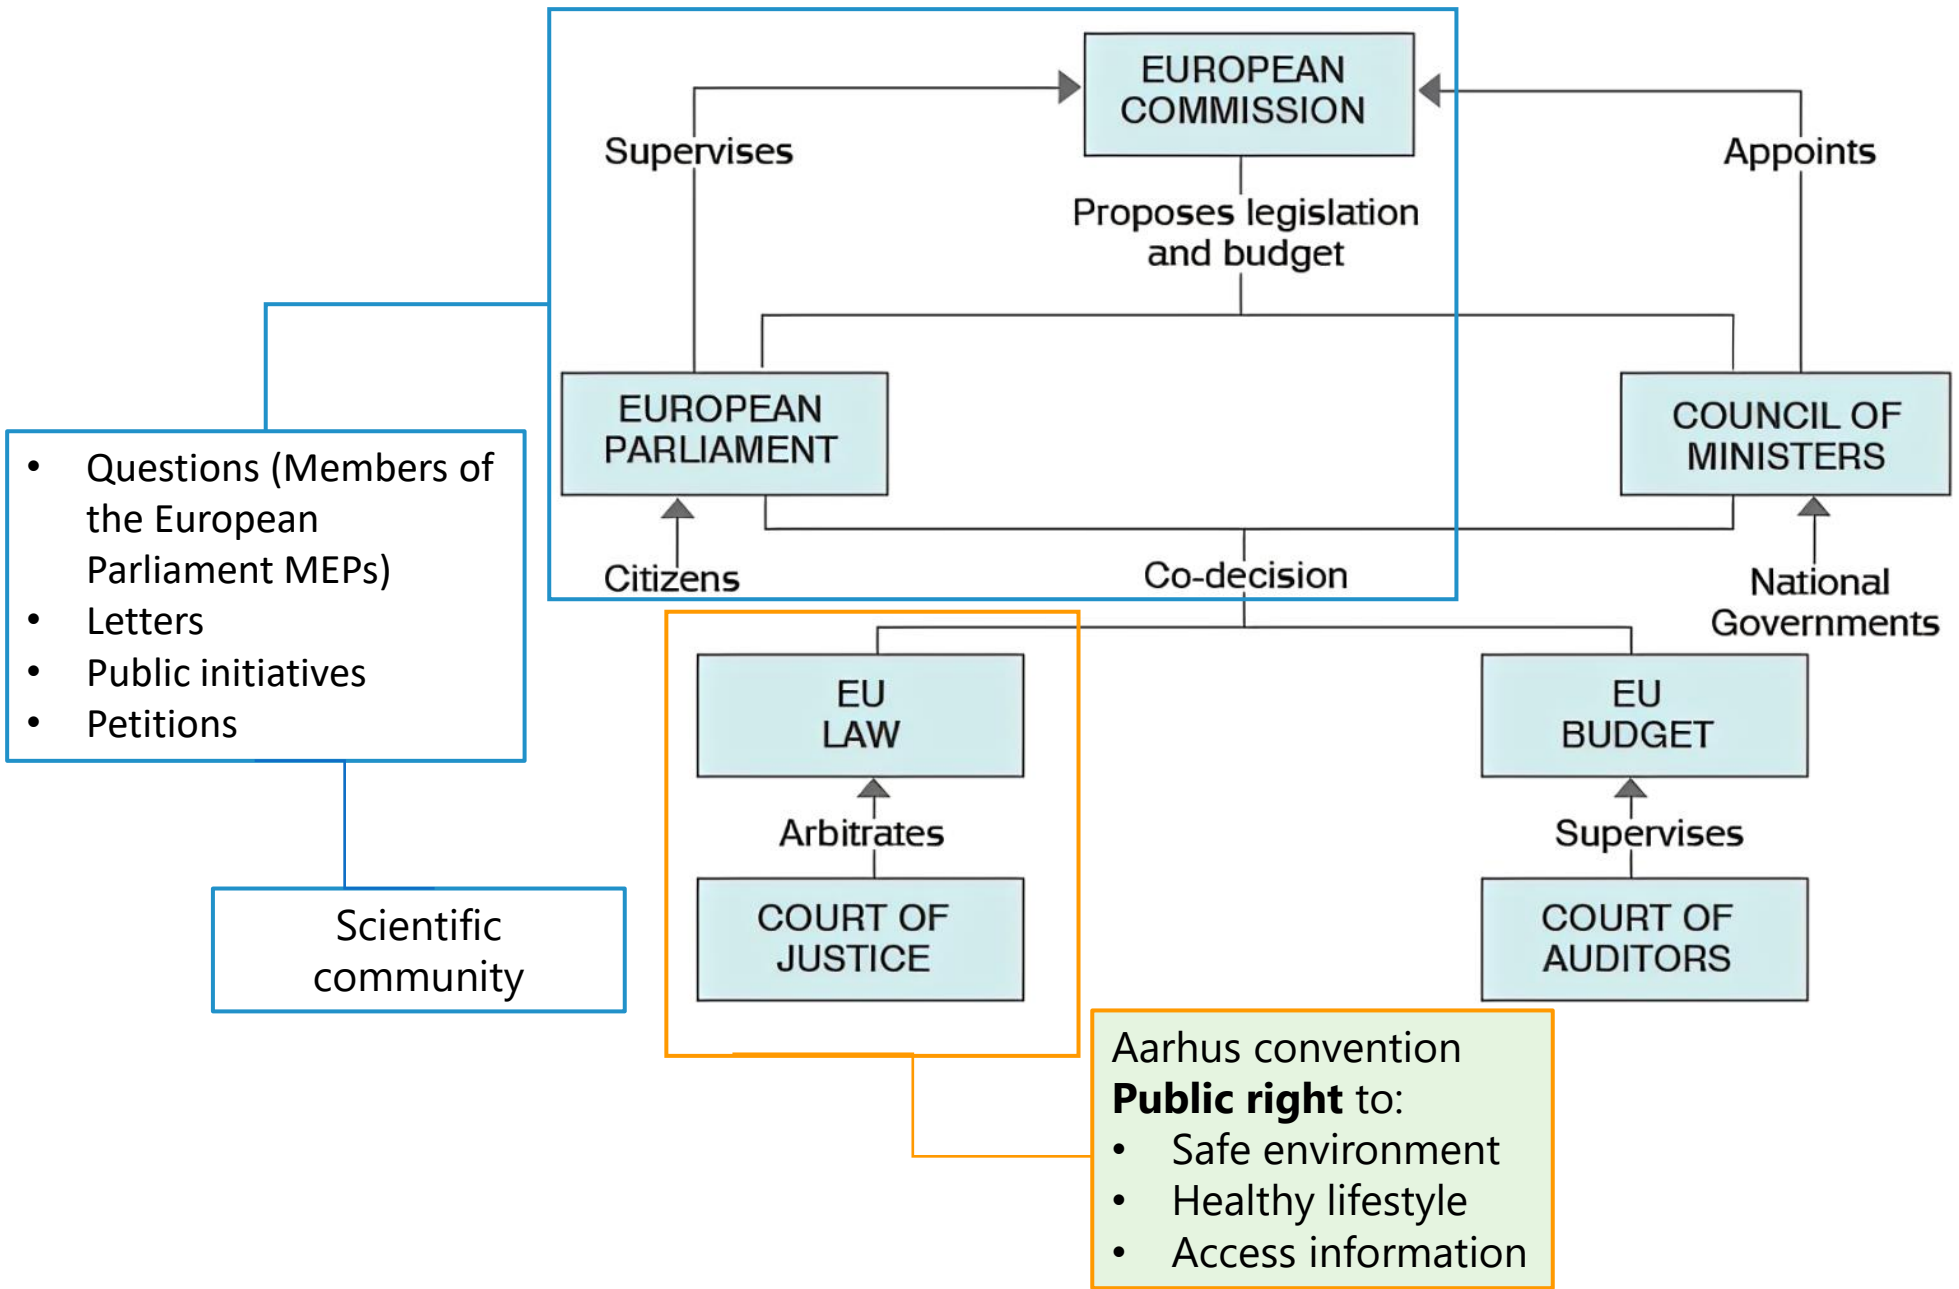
EUROPEAN COMMISSION

Supervises

Appoints

Proposes legislation and budget

EUROPEAN PARLIAMENT

COUNCIL OF MINISTERS

Citizens

Co-decision

National Governments

- Questions (Members of the European Parliament MEPs)
- Letters
- Public initiatives
- Petitions

EU LAW

Arbitrates

COURT OF JUSTICE

EU BUDGET

Supervises

COURT OF AUDITORS

Scientific community

Aarhus convention
**Public right** to:
- Safe environment
- Healthy lifestyle
- Access information